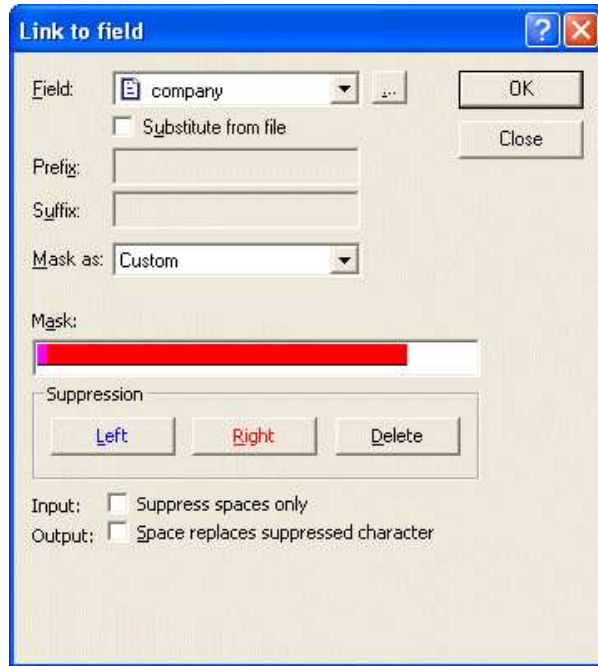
Link to field

Field: company ...

OK

Close

Substitute from file

Prefix:

Suffix:

Mask as: Custom

Mask:

Suppression

Left

Right

Delete

Input: Suppress spaces only

Output: Space replaces suppressed character